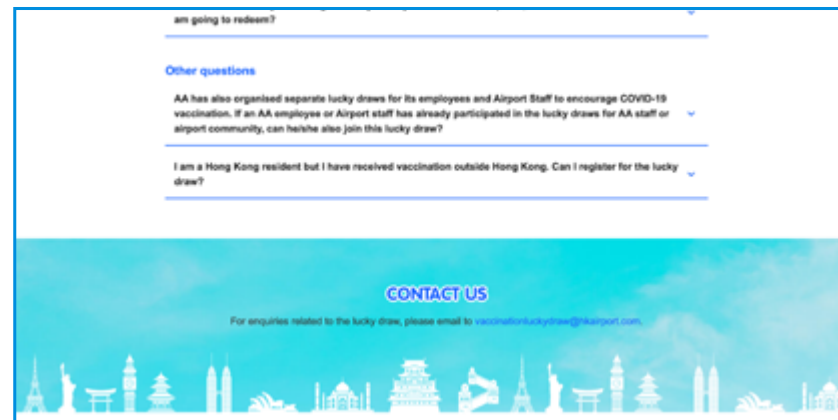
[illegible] am going to redeem?

Other questions

AA has also organised separate lucky draws for its employees and Airport Staff to encourage COVID-19 vaccination. If an AA employee or Airport staff has already participated in the lucky draws for AA staff or airport community, can he/she also join this lucky draw?

I am a Hong Kong resident but I have received vaccination outside Hong Kong. Can I register for the lucky draw?

CONTACT US

For enquiries related to the lucky draw, please email to vaccinationluckydraw@hkairport.com.